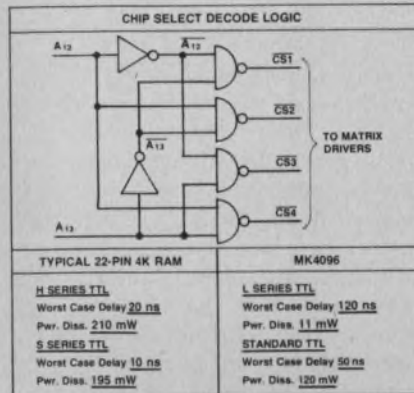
CHIP SELECT DECODE LOGIC

$A_{12}$

$\overline{A_{12}}$

$\overline{A_{13}}$

$A_{13}$

$\overline{CS1}$

$\overline{CS2}$

$\overline{CS3}$

$\overline{CS4}$

TO MATRIX DRIVERS

| TYPICAL 22-PIN 4K RAM | MK4096 |
|---|---|
| H SERIES TTL<br>Worst Case Delay 20 ns<br>Pwr. Diss. 210 mW<br>S SERIES TTL<br>Worst Case Delay 10 ns<br>Pwr. Diss. 195 mW | L SERIES TTL<br>Worst Case Delay 120 ns<br>Pwr. Diss. 11 mW<br>STANDARD TTL<br>Worst Case Delay 50 ns<br>Pwr. Diss. 120 mW |